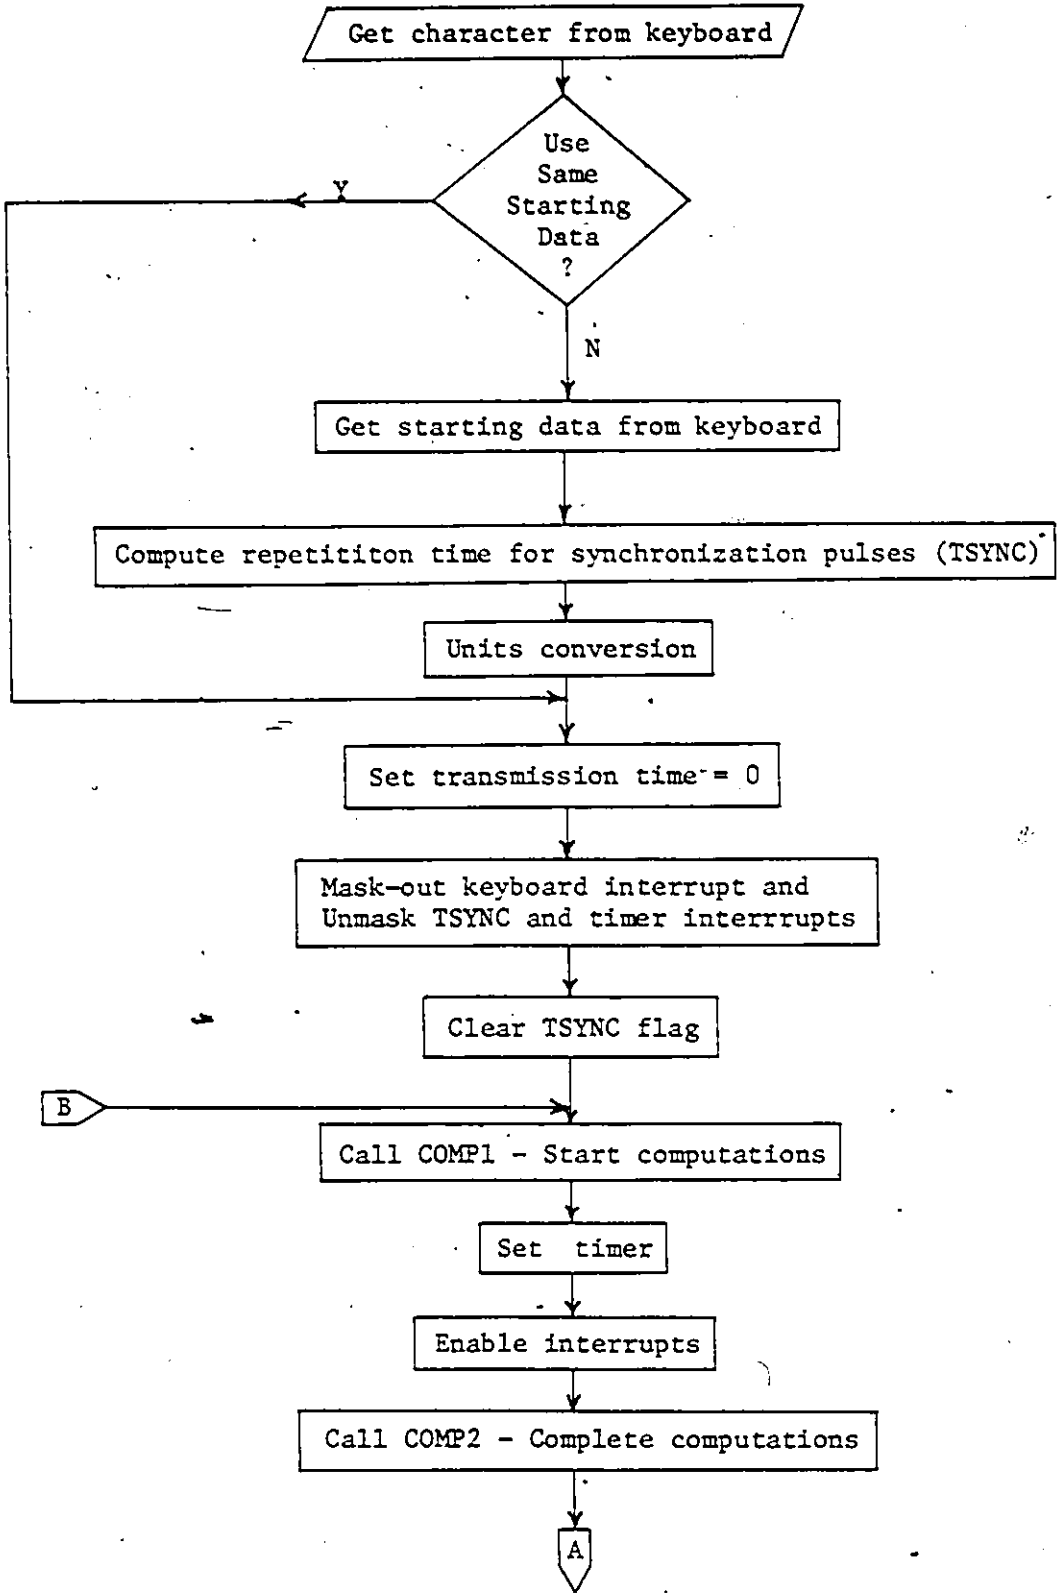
Get character from keyboard

Use Same Starting Data ?

Y

N

Get starting data from keyboard

Compute repetititon time for synchronization pulses (TSYNC)

Units conversion

Set transmission time = 0

Mask-out keyboard interrupt and Unmask TSYNC and timer interrrupts

Clear TSYNC flag

B

Call COMP1 - Start computations

Set timer

Enable interrupts

Call COMP2 - Complete computations

A